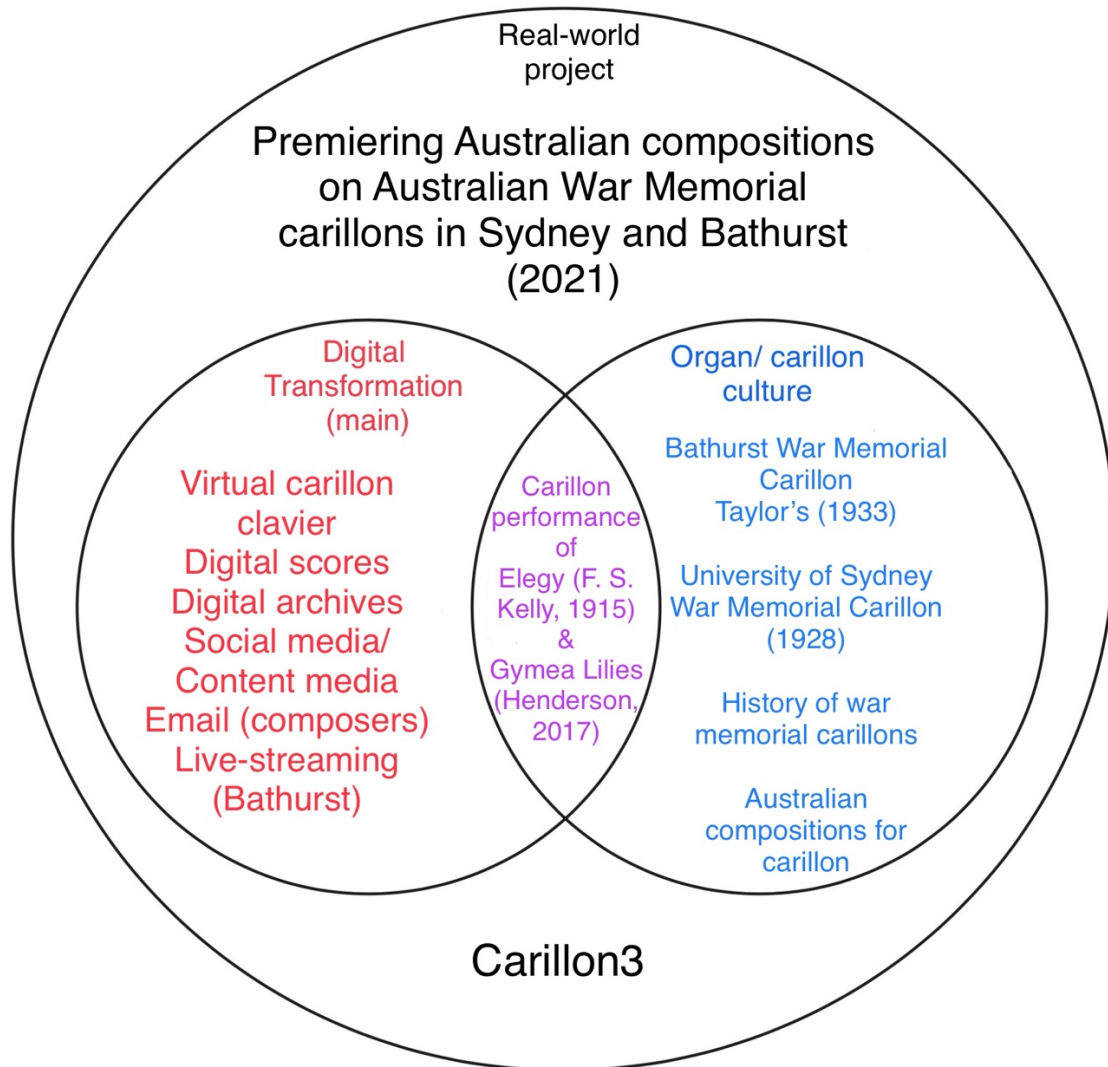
Real-world project

Premiering Australian compositions on Australian War Memorial carillons in Sydney and Bathurst (2021)

Digital Transformation (main)

Virtual carillon clavier
Digital scores
Digital archives
Social media/ Content media
Email (composers)
Live-streaming (Bathurst)

Carillon performance of Elegy (F. S. Kelly, 1915) & Gymea Lilies (Henderson, 2017)

Organ/ carillon culture

Bathurst War Memorial Carillon Taylor's (1933)

University of Sydney War Memorial Carillon (1928)

History of war memorial carillons

Australian compositions for carillon

Carillon3